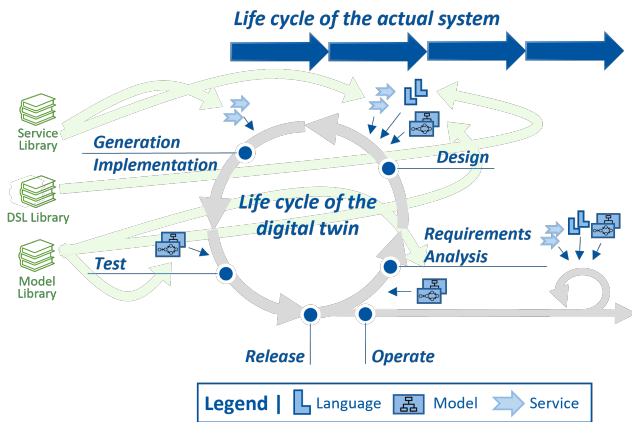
Life cycle of the actual system

Service Library

DSL Library

Model Library

Generation

Implementation

Design

Life cycle of the digital twin

Requirements

Analysis

Test

Release

Operate

Legend | Language Model Service